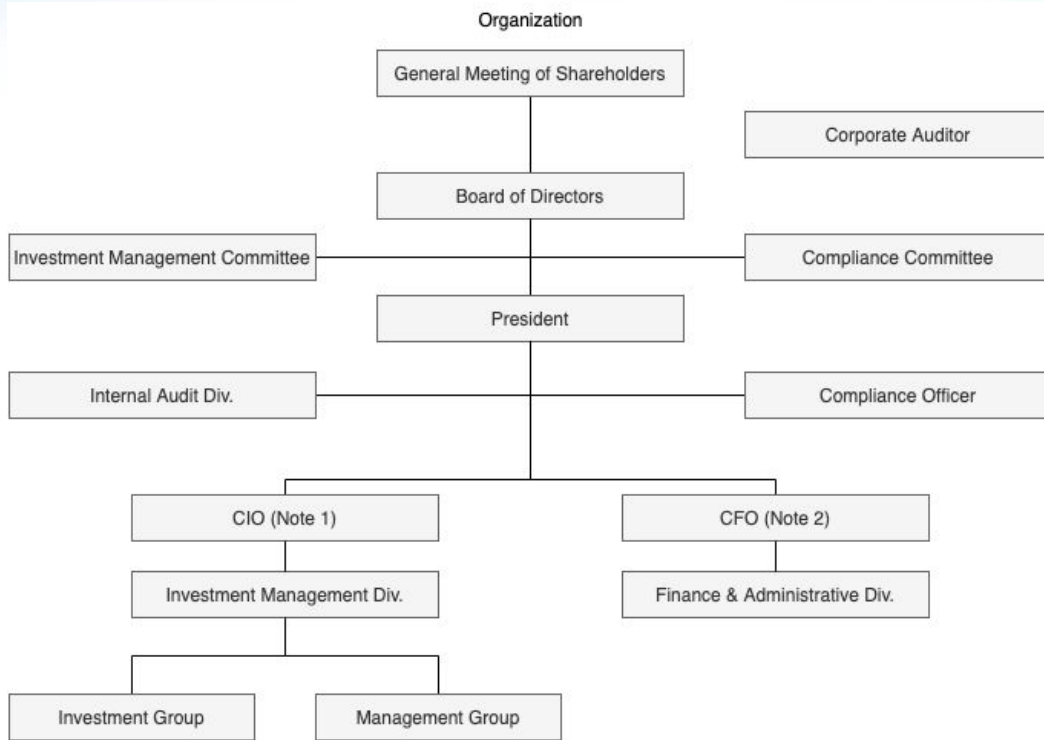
Organization

General Meeting of Shareholders

Corporate Auditor

Board of Directors

Investment Management Committee

Compliance Committee

President

Internal Audit Div.

Compliance Officer

CIO (Note 1)

CFO (Note 2)

Investment Management Div.

Finance & Administrative Div.

Investment Group

Management Group